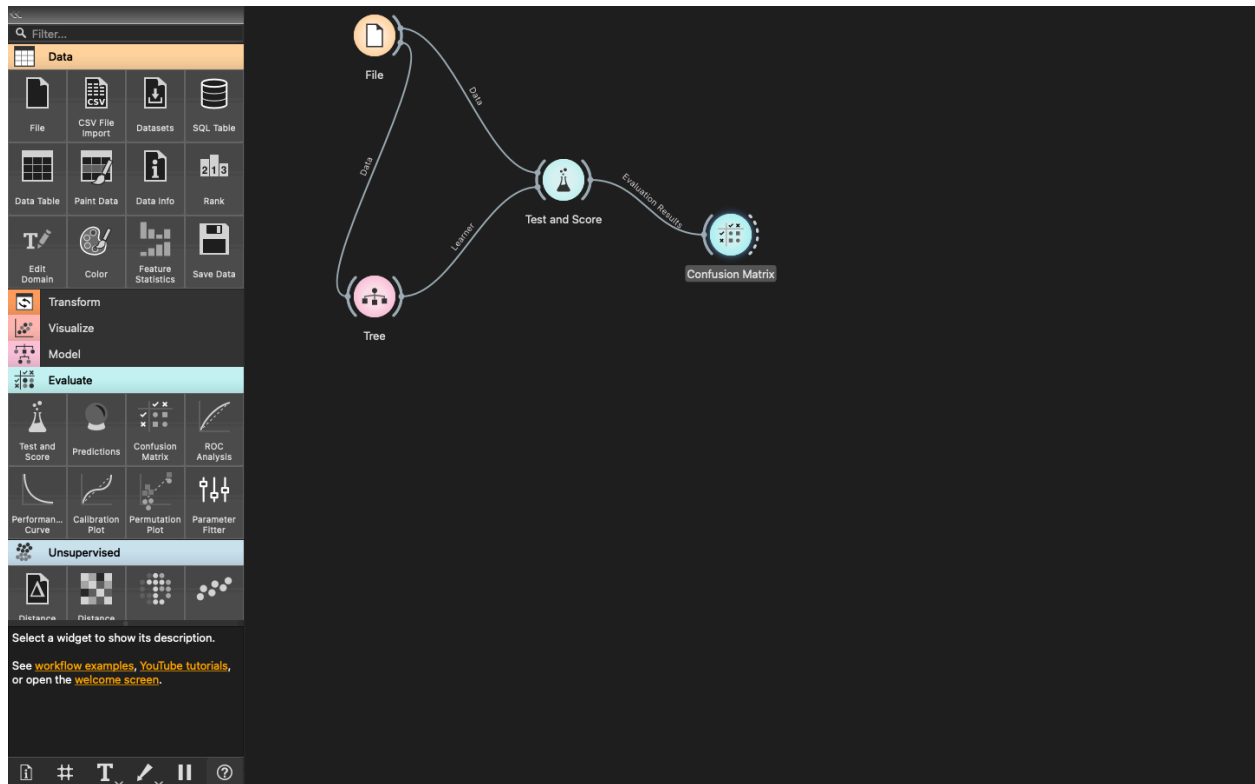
Filter...

Data

File
CSV File Import
Datasets
SQL Table
Data Table
Paint Data
Data Info
Rank
Edit Domain
Color
Feature Statistics
Save Data

Transform
Visualize
Model
Evaluate

Test and Score
Predictions
Confusion Matrix
ROC Analysis
Performan... Curve
Calibration Plot
Permutation Plot
Parameter Fitter

Unsupervised

Distance
Distance

Select a widget to show its description.

See workflow examples, YouTube tutorials, or open the welcome screen.

File
Data
Data
Test and Score
Evaluation Results
Confusion Matrix
Learner
Tree